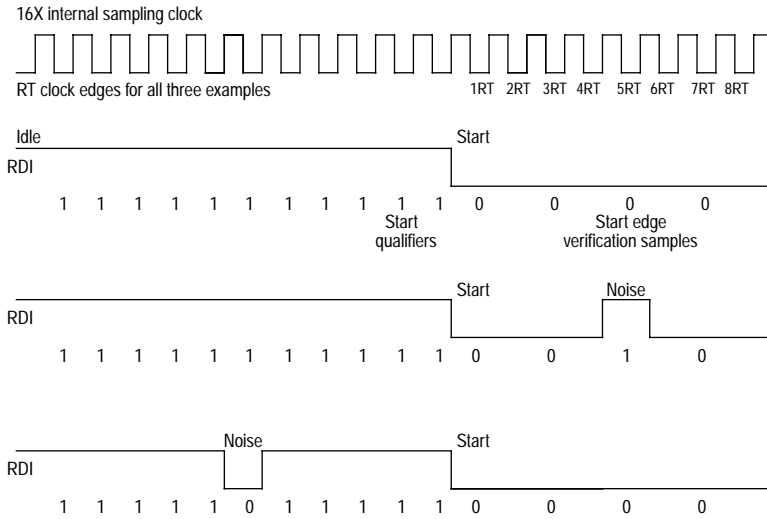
16X internal sampling clock

RT clock edges for all three examples

1RT 2RT 3RT 4RT 5RT 6RT 7RT 8RT

Idle

Start

RDI

1 1 1 1 1 1 1 1 1 1 1 0 0 0 0

Start qualifiers

Start edge verification samples

Start

Noise

RDI

1 1 1 1 1 1 1 1 1 1 1 0 0 1 0

Noise

Start

RDI

1 1 1 1 1 0 1 1 1 1 1 0 0 0 0